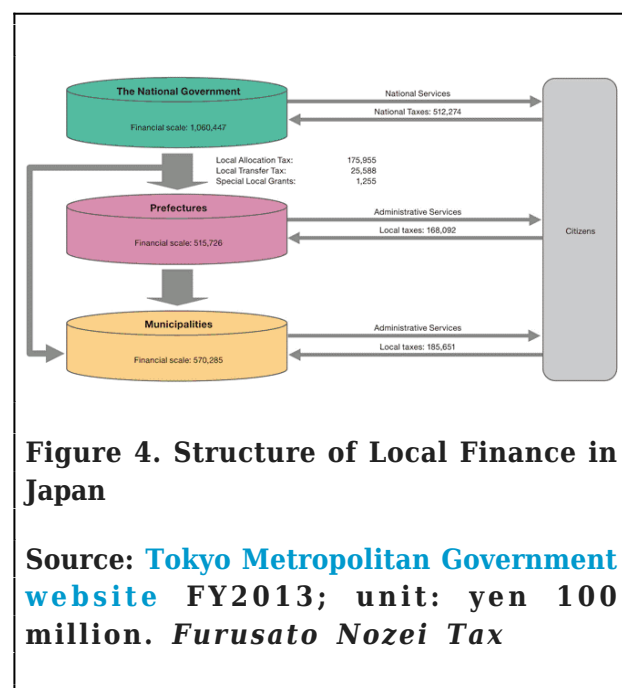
The National Government

Financial scale: 1,060,447

National Services

National Taxes: 512,274

Local Allocation Tax: 175,955
Local Transfer Tax: 25,588
Special Local Grants: 1,255

Prefectures

Financial scale: 515,726

Administrative Services

Local taxes: 168,092

Citizens

Municipalities

Financial scale: 570,285

Administrative Services

Local taxes: 185,651

Figure 4. Structure of Local Finance in Japan

Source: Tokyo Metropolitan Government website FY2013; unit: yen 100 million. *Furusato Nozei Tax*